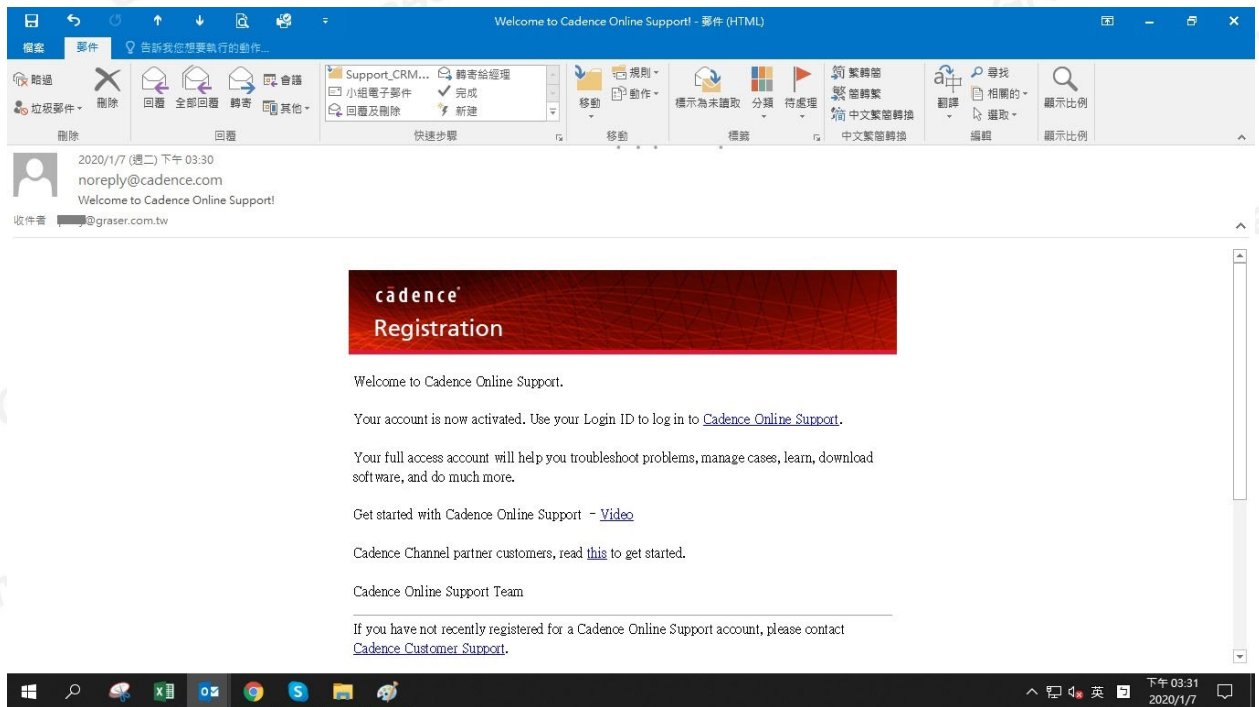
Welcome to Cadence Online Support! - 郵件 (HTML)

檔案 郵件 告訴我您想要執行的動作...

略過 垃圾郵件 刪除 刪除
回覆 全部回覆 轉寄 會議 其他 回覆
Support_CRM... 轉寄給經理 小組電子郵件 完成 回覆及刪除 新建 快速步驟
移動 規則 動作 移動
標示為未讀取 分類 待處理 標籤
繁轉簡 簡轉繁 中文繁簡轉換 中文繁簡轉換
翻譯 尋找 相關的 選取 編輯
顯示比例 顯示比例

2020/1/7 (週二) 下午 03:30
noreply@cadence.com
Welcome to Cadence Online Support!
收件者 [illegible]@graser.com.tw

cadence
Registration

Welcome to Cadence Online Support.

Your account is now activated. Use your Login ID to log in to Cadence Online Support.

Your full access account will help you troubleshoot problems, manage cases, learn, download software, and do much more.

Get started with Cadence Online Support - Video

Cadence Channel partner customers, read this to get started.

Cadence Online Support Team

If you have not recently registered for a Cadence Online Support account, please contact Cadence Customer Support.

英 下午 03:31 2020/1/7